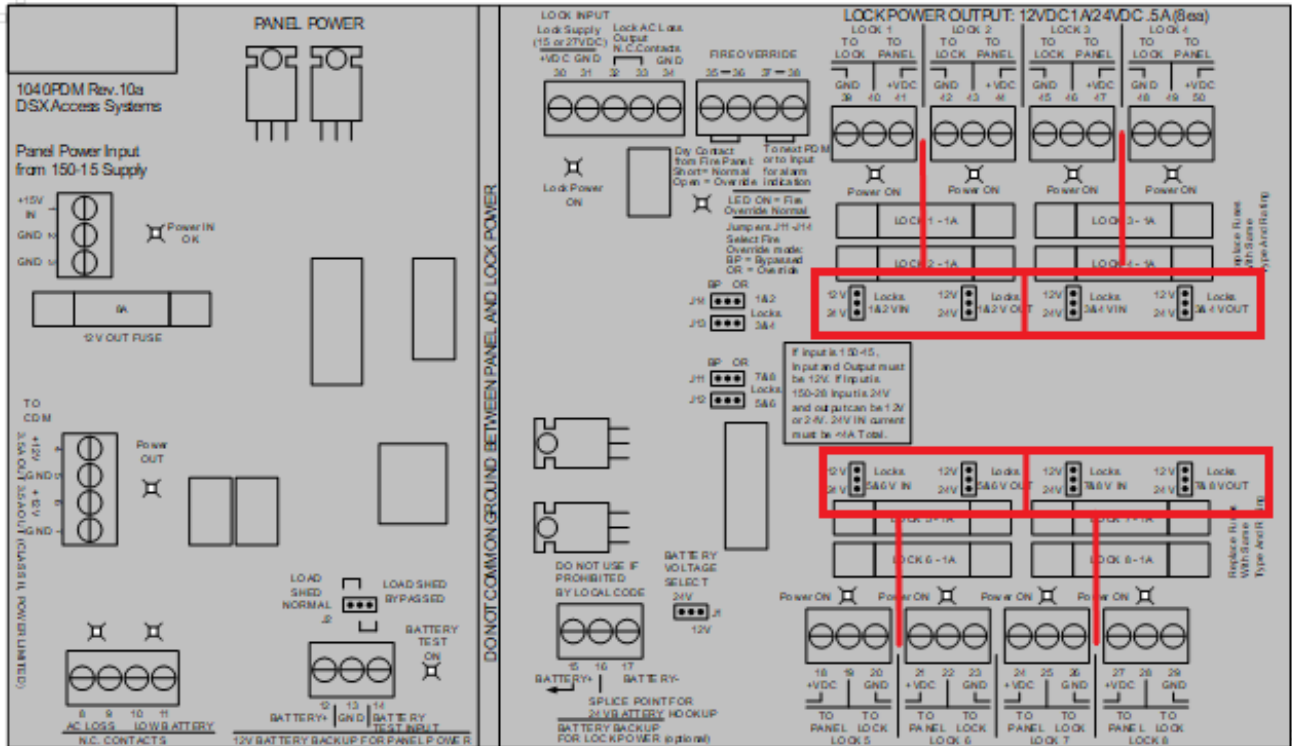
PANEL POWER

1040PDM Rev.10a
DSX Access Systems

Panel Power Input
from 150-15 Supply

+15V IN
GND
GND

Power IN OK

8A
12V OUT FUSE

TO CDM
+12V GND +5V GND
3.5A OUT 3.5A OUT (CLASS II POWER LIMITED)

Power OUT

LOAD SHED NORMAL
LOAD SHED BYPASSED
J2

BATTERY TEST ON

8 9 10 11
AC LOSS LOW BATTERY
N.C. CONTACTS

12 13 14
BATTERY+ GND BATTERY TEST INPUT
12V BATTERY BACKUP FOR PANEL POWER

DO NOT COMMON GROUND BETWEEN PANEL AND LOCK POWER

LOCK INPUT
Lock Supply (15 or 27VDC)
+VDC GND
30 31
Lock AC Loss Output N.C.Contacts
32 33 34

FIRE OVERRIDE
35 — 36 37 — 38

Dry Contact from Fire Panel Short = Normal Open = Override
To next PDM or to Input for alarm indication

Lock Power ON

LED ON = Fire Override Normal

Jumpers J11-J14
Select Fire Override mode:
BP = Bypassed
OR = Override

BP OR
J14 1&2
J13 Locks 3&4

BP OR
J11 7&8
J12 Locks 5&6

If Input is 150-15, Input and Output must be 12V. If Input is 150-28 Input is 24V and output can be 12V or 24V. 24V IN current must be <4A Total.

DO NOT USE IF PROHIBITED BY LOCAL CODE

15 16 17
BATTERY+ BATTERY-
SPLICE POINT FOR 24V BATTERY HOOKUP
BATTERY BACKUP FOR LOCK POWER (optional)

BATTERY VOLTAGE SELECT
24V
J1
12V

LOCK POWER OUTPUT: 12VDC 1A/24VDC .5A (Each)

LOCK 1 TO LOCK TO PANEL
GND 39 40 41 +VDC
LOCK 2 TO LOCK TO PANEL
GND 42 43 44 +VDC
LOCK 3 TO LOCK TO PANEL
GND 45 46 47 +VDC
LOCK 4 TO LOCK TO PANEL
GND 48 49 50 +VDC

Power ON Power ON Power ON Power ON

LOCK 1 - 1A
LOCK 3 - 1A
LOCK 2 - 1A
LOCK 4 - 1A

Replace Fuse With Same Type And Rating

12V 24V Locks 1&2 VIN
12V 24V Locks 1&2 V OUT
12V 24V Locks 3&4 VIN
12V 24V Locks 3&4 VOUT

12V 24V Locks 5&6 V IN
12V 24V Locks 5&6 V OUT
12V 24V Locks 7&8 V IN
12V 24V Locks 7&8 VOUT

LOCK 5 - 1A
LOCK 7 - 1A
LOCK 6 - 1A
LOCK 8 - 1A

Replace Fuse With Same Type And R

Power ON Power ON Power ON Power ON

18 19 20 +VDC GND TO PANEL TO LOCK LOCK 5
21 22 23 +VDC GND TO PANEL TO LOCK LOCK 6
24 25 26 +VDC GND TO PANEL TO LOCK LOCK 7
27 28 29 +VDC GND TO PANEL TO LOCK LOCK 8